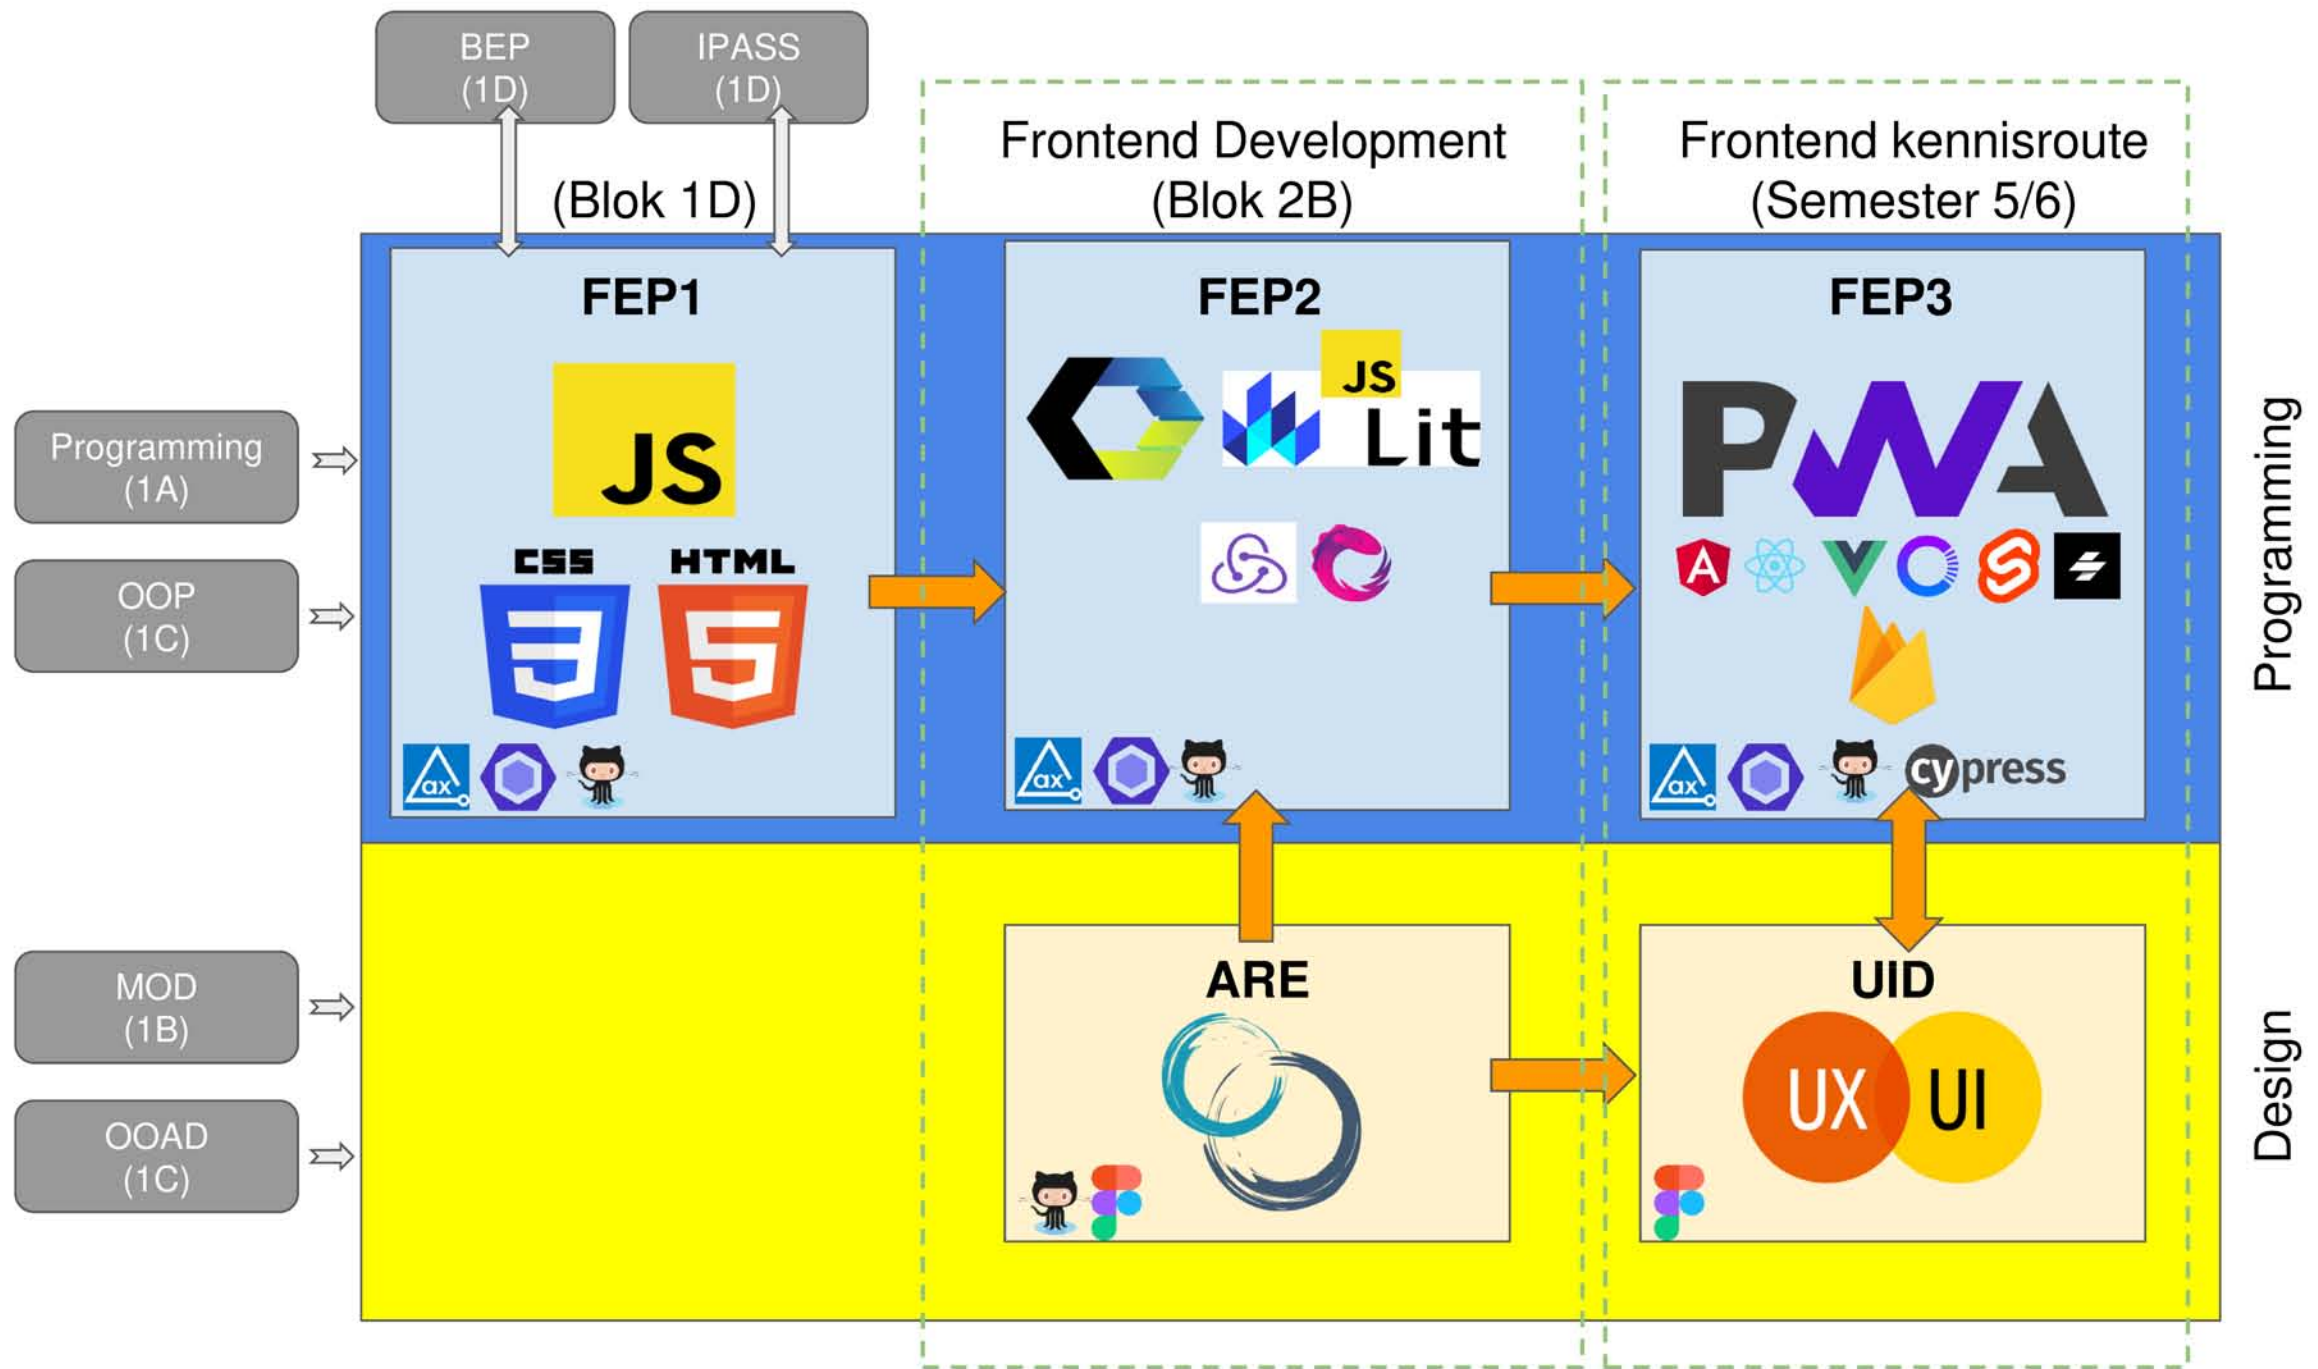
BEP
(1D)

IPASS
(1D)

(Blok 1D)

Frontend Development
(Blok 2B)

Frontend kennisroute
(Semester 5/6)

Programming
(1A)

OOP
(1C)

MOD
(1B)

OOAD
(1C)

FEP1

JS

CSS

HTML

ax

FEP2

JS

Lit

ax

FEP3

PWA

ax

cypress

Programming

ARE

UID

UX

UI

Design